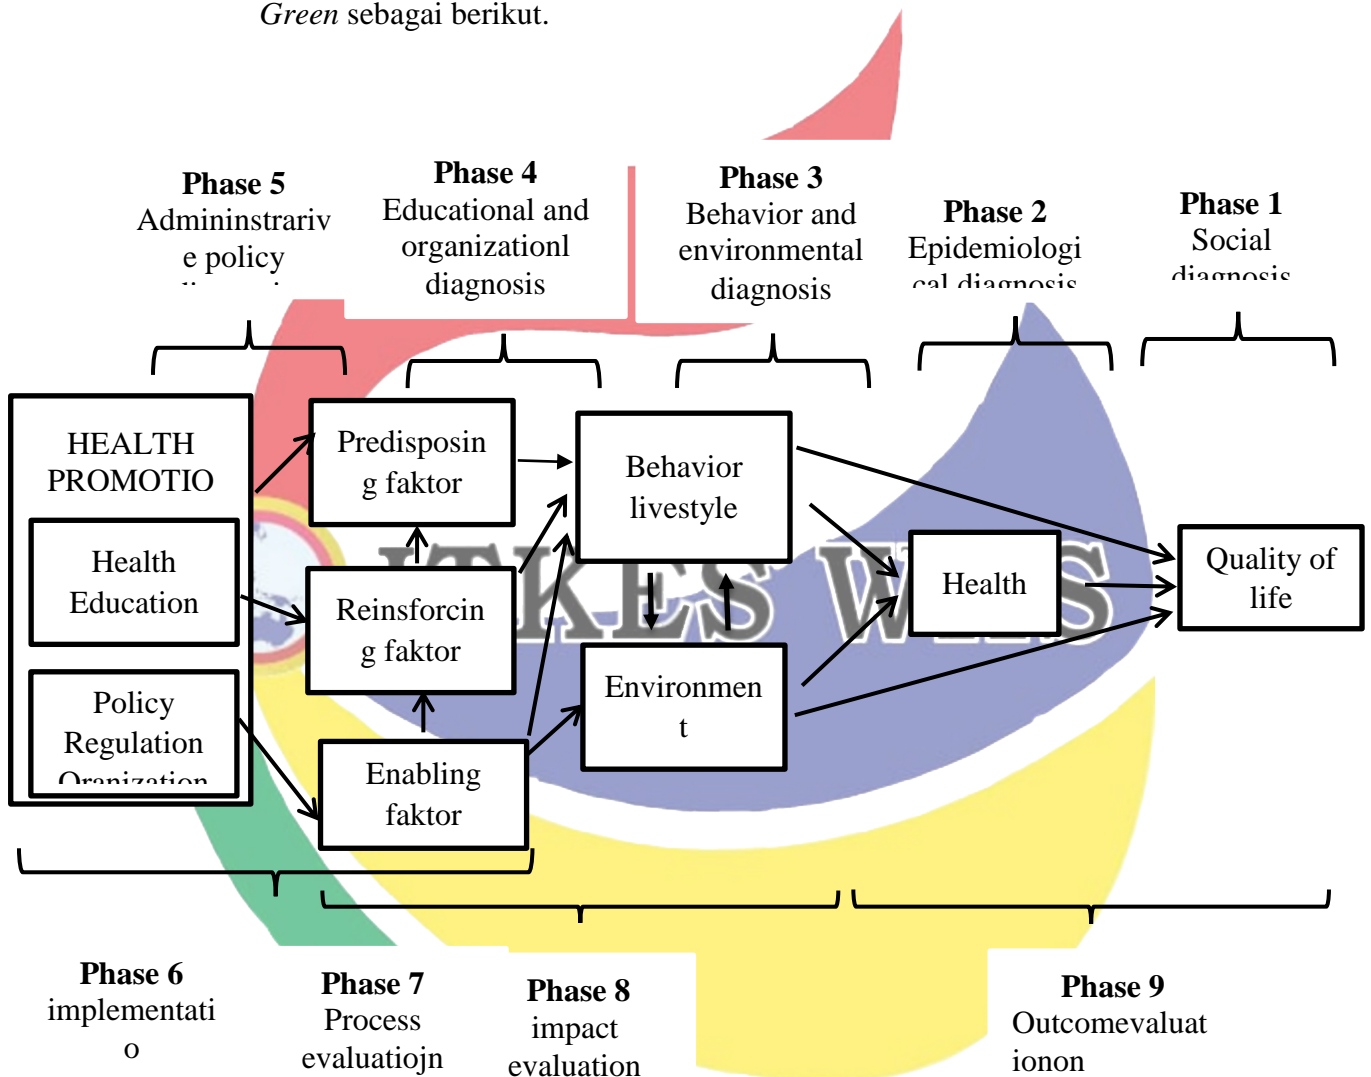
*Green* sebagai berikut.

**Phase 5**
Admininstrarive policy
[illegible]

**Phase 4**
Educational and organizationl diagnosis

**Phase 3**
Behavior and environmental diagnosis

**Phase 2**
Epidemiological diagnosis

**Phase 1**
Social diagnosis

HEALTH PROMOTIO

Health Education

Policy Regulation Oranization

Predisposing faktor

Reinsforcing faktor

Enabling faktor

Behavior livestyle

Environment

Health

Quality of life

ITKES WHS

**Phase 6**
implementatio

**Phase 7**
Process evaluatiojn

**Phase 8**
impact evaluation

**Phase 9**
Outcomevaluationon